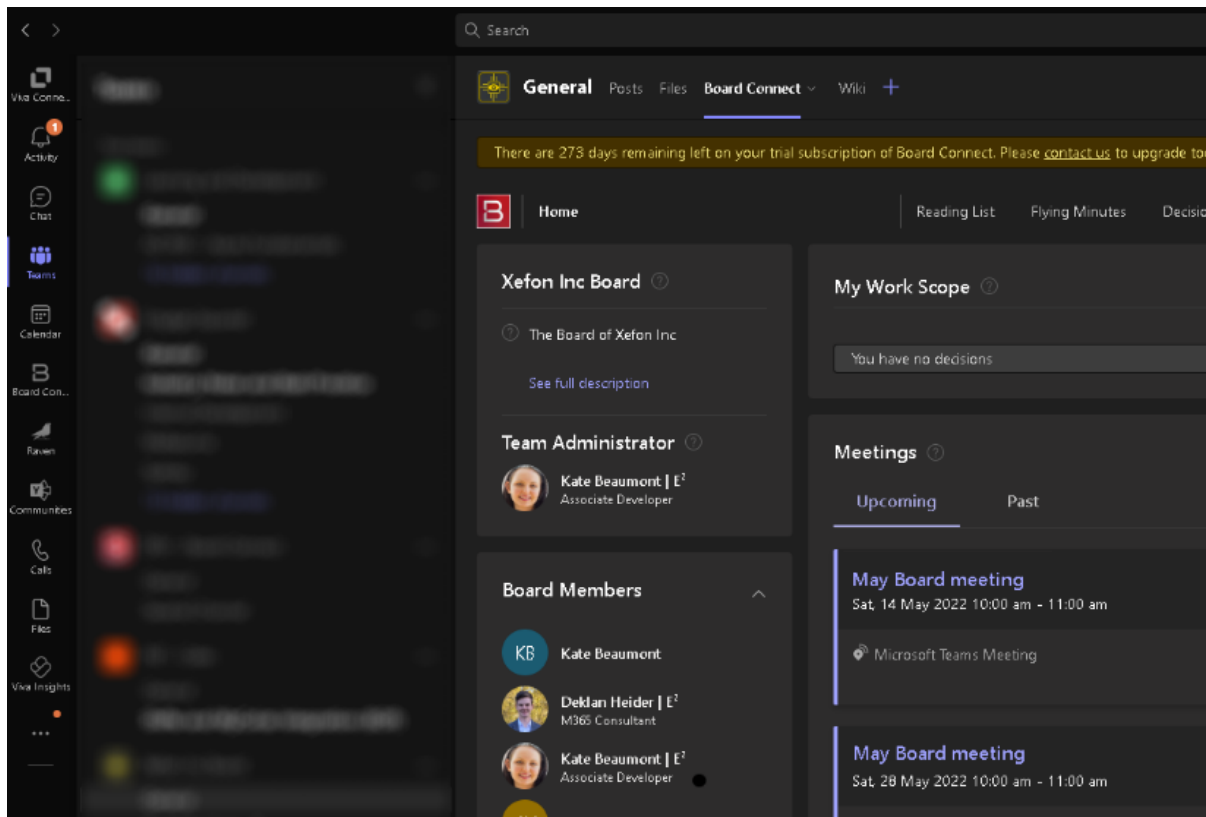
Search

Viva Conne...
1
Activity
Chat
Teams
Calendar
Board Con...
Raven
Communities
Calls
Files
Viva Insights
...

General Posts Files Board Connect Wiki +

There are 273 days remaining left on your trial subscription of Board Connect. Please contact us to upgrade to

Home

Reading List Flying Minutes Decisi

Xefon Inc Board

The Board of Xefon Inc

See full description

Team Administrator

Kate Beaumont | E²
Associate Developer

Board Members

KB Kate Beaumont

Deklan Heider | E²
M365 Consultant

Kate Beaumont | E²
Associate Developer

My Work Scope

You have no decisions

Meetings

Upcoming Past

May Board meeting
Sat, 14 May 2022 10:00 am - 11:00 am

Microsoft Teams Meeting

May Board meeting
Sat, 28 May 2022 10:00 am - 11:00 am